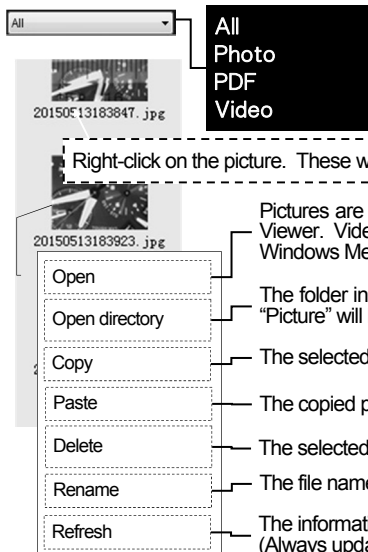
All

All
Photo
PDF
Video

20150513183847.jpg

Right-click on the picture. These w

20150513183923.jpg

Open

Open directory

Copy

Paste

Delete

Rename

Refresh

Pictures are
Viewer. Vide
Windows Me

The folder in
"Picture" will

The selected

The copied p

The selected

The file name

The informat
(Always upda